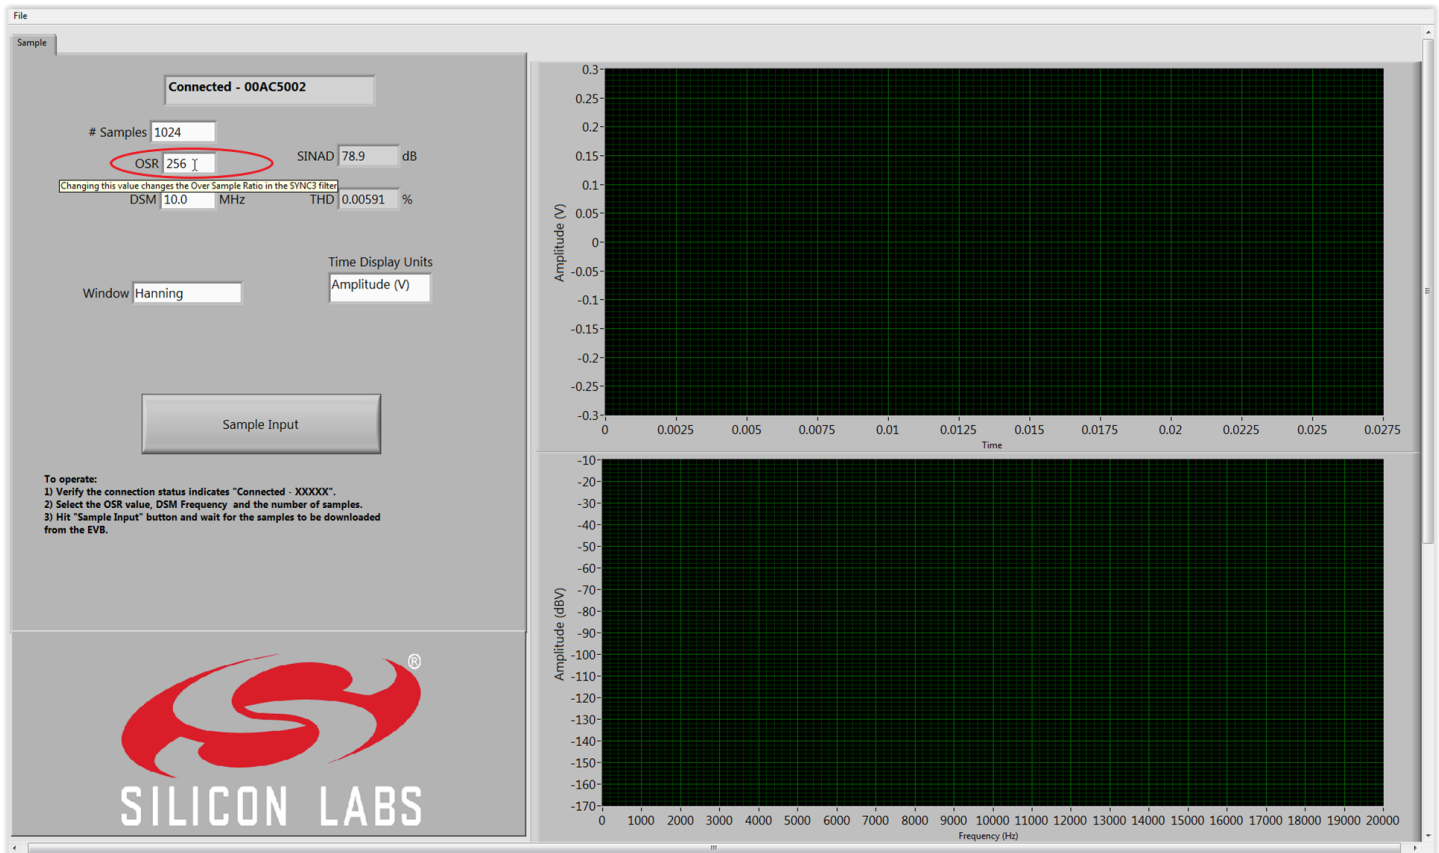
File

Sample

Connected - 00AC5002

# Samples 1024

OSR 256

Changing this value changes the Over Sample Ratio in the SYNC3 filter

SINAD 78.9 dB

DSM 10.0 MHz

THD 0.00591 %

Time Display Units

Amplitude (V)

Window Hanning

Sample Input

To operate:
1) Verify the connection status indicates "Connected - XXXXX".
2) Select the OSR value, DSM Frequency and the number of samples.
3) Hit "Sample Input" button and wait for the samples to be downloaded from the EVB.

SILICON LABS

0.3
0.25
0.2
0.15
0.1
0.05
0
-0.05
-0.1
-0.15
-0.2
-0.25
-0.3
Amplitude (V)
0 0.0025 0.005 0.0075 0.01 0.0125 0.015 0.0175 0.02 0.0225 0.025 0.0275
Time

-10
-20
-30
-40
-50
-60
-70
-80
-90
-100
-110
-120
-130
-140
-150
-160
-170
Amplitude (dBV)
0 1000 2000 3000 4000 5000 6000 7000 8000 9000 10000 11000 12000 13000 14000 15000 16000 17000 18000 19000 20000
Frequency (Hz)